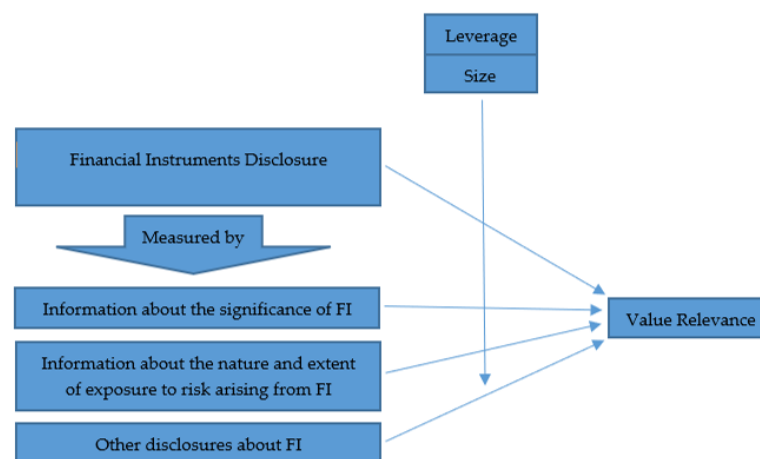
Leverage
Size

Financial Instruments Disclosure

Measured by

Information about the significance of FI

Information about the nature and extent of exposure to risk arising from FI

Other disclosures about FI

Value Relevance